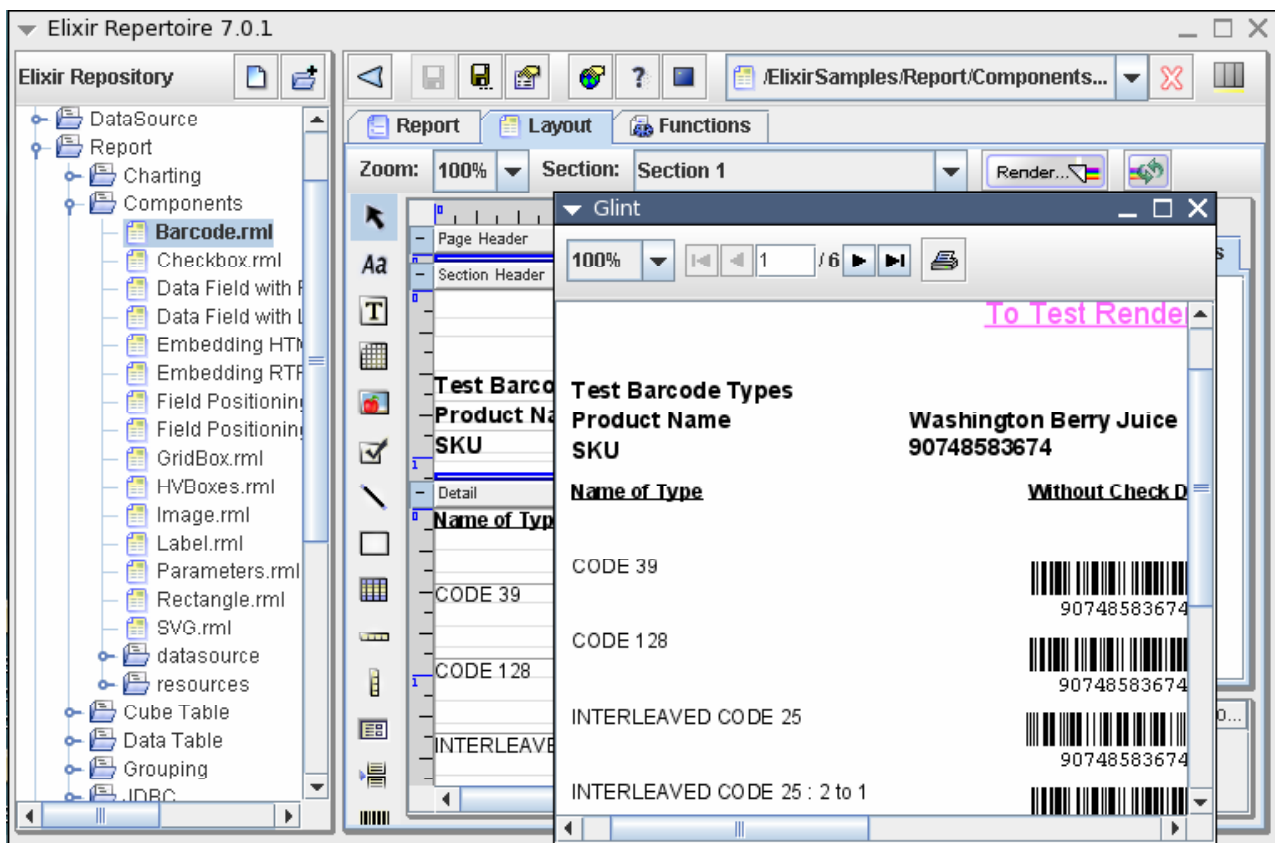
Elixir Repertoire 7.0.1

Elixir Repository

DataSource
Report
Charting
Components
Barcode.rml
Checkbox.rml
Data Field with F
Data Field with L
Embedding HTM
Embedding RTF
Field Positioning
Field Positioning
GridBox.rml
HVBoxes.rml
Image.rml
Label.rml
Parameters.rml
Rectangle.rml
SVG.rml
datasource
resources
Cube Table
Data Table
Grouping
JDBC

/ElixirSamples/Report/Components...

Report
Layout
Functions

Zoom: 100%
Section: Section 1
Render...

Page Header
Section Header
Test Barco
Product Na
SKU
Detail
Name of Typ
CODE 39
CODE 128
INTERLEAVE

Glint
100%
1
/ 6

To Test Rende

Test Barcode Types
Product Name
SKU
Washington Berry Juice
90748583674

Name of Type
Without Check D

CODE 39
90748583674
CODE 128
90748583674
INTERLEAVED CODE 25
90748583674
INTERLEAVED CODE 25 : 2 to 1

s
o...